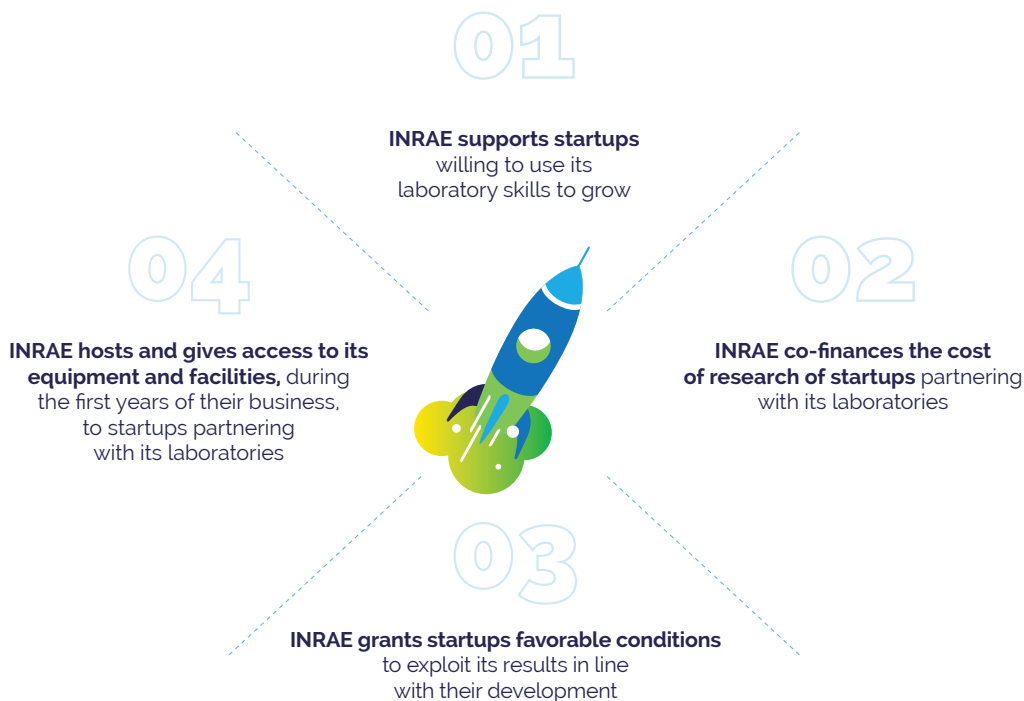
01

INRAE supports startups willing to use its laboratory skills to grow

02

INRAE co-finances the cost of research of startups partnering with its laboratories

03

INRAE grants startups favorable conditions to exploit its results in line with their development

04

INRAE hosts and gives access to its equipment and facilities, during the first years of their business, to startups partnering with its laboratories